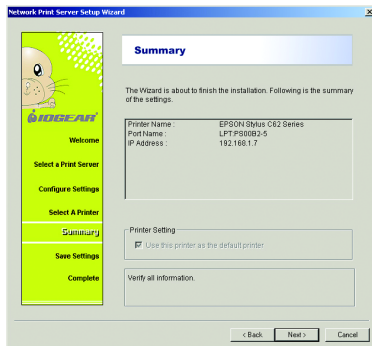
Network Print Server Setup Wizard

×

IOGEAR

Welcome

Select a Print Server

Configure Settings

Select A Printer

Summary

Save Settings

Complete

Summary

The Wizard is about to finish the installation. Following is the summary of the settings.

| | |
|---|---|
| Printer Name : | EPSON Stylus C62 Series |
| Port Name : | LPT PS00B2-5 |
| IP Address : | 192.168.1.7 |

Printer Setting

Use this printer as the default printer

Verify all information.

< Back

Next >

Cancel